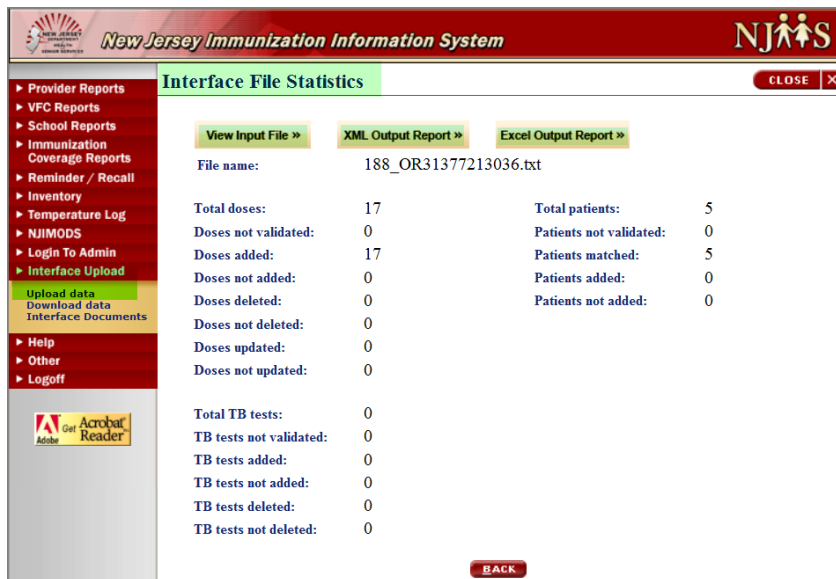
NEW JERSEY DEPARTMENT OF HEALTH AND SENIOR SERVICES

New Jersey Immunization Information System

NJIIS

Interface File Statistics

CLOSE

▸ Provider Reports
▸ VFC Reports
▸ School Reports
▸ Immunization Coverage Reports
▸ Reminder / Recall
▸ Inventory
▸ Temperature Log
▸ NJIMODS
▸ Login To Admin
▸ Interface Upload
Upload data
Download data
Interface Documents
▸ Help
▸ Other
▸ Logoff

Get Adobe Acrobat Reader

View Input File »
XML Output Report »
Excel Output Report »

File name: 188_OR31377213036.txt

| | | | |
|---|---|---|---|
| Total doses: | 17 | Total patients: | 5 |
| Doses not validated: | 0 | Patients not validated: | 0 |
| Doses added: | 17 | Patients matched: | 5 |
| Doses not added: | 0 | Patients added: | 0 |
| Doses deleted: | 0 | Patients not added: | 0 |
| Doses not deleted: | 0 | | |
| Doses updated: | 0 | | |
| Doses not updated: | 0 | | |

| | |
|---|---|
| Total TB tests: | 0 |
| TB tests not validated: | 0 |
| TB tests added: | 0 |
| TB tests not added: | 0 |
| TB tests deleted: | 0 |
| TB tests not deleted: | 0 |

BACK